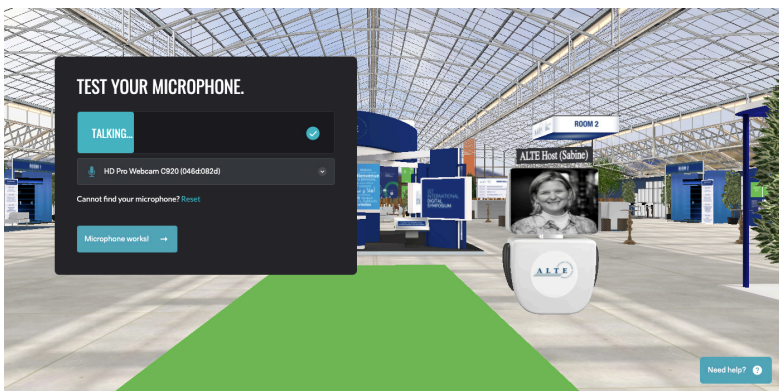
TEST YOUR MICROPHONE.

TALKING...

HD Pro Webcam C920 (046d:082d)

Cannot find your microphone? Reset

Microphone works! →

ROOM 2

ALTE Host (Sabine)

INTERNATIONAL DIGITAL SYMPOSIUM

ALTE

Need help? ?